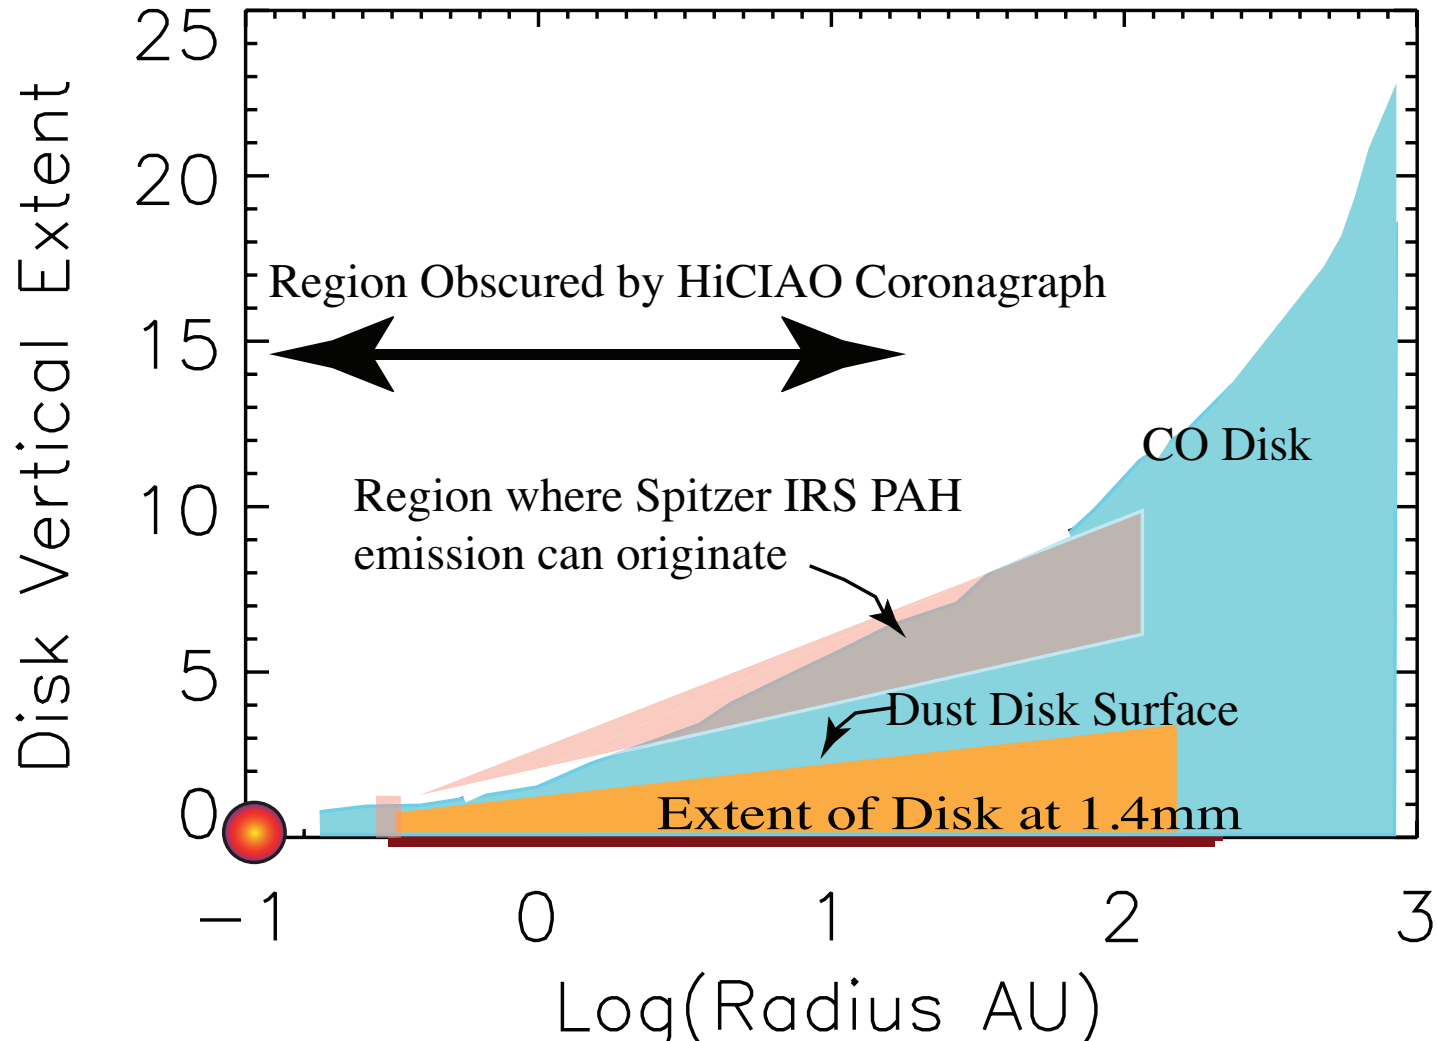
Disk Vertical Extent

25
20
15
10
5
0

Region Obscured by HiCIAO Coronagraph

CO Disk

Region where Spitzer IRS PAH emission can originate

Dust Disk Surface

Extent of Disk at 1.4mm

−1
0
1
2
3

Log(Radius AU)